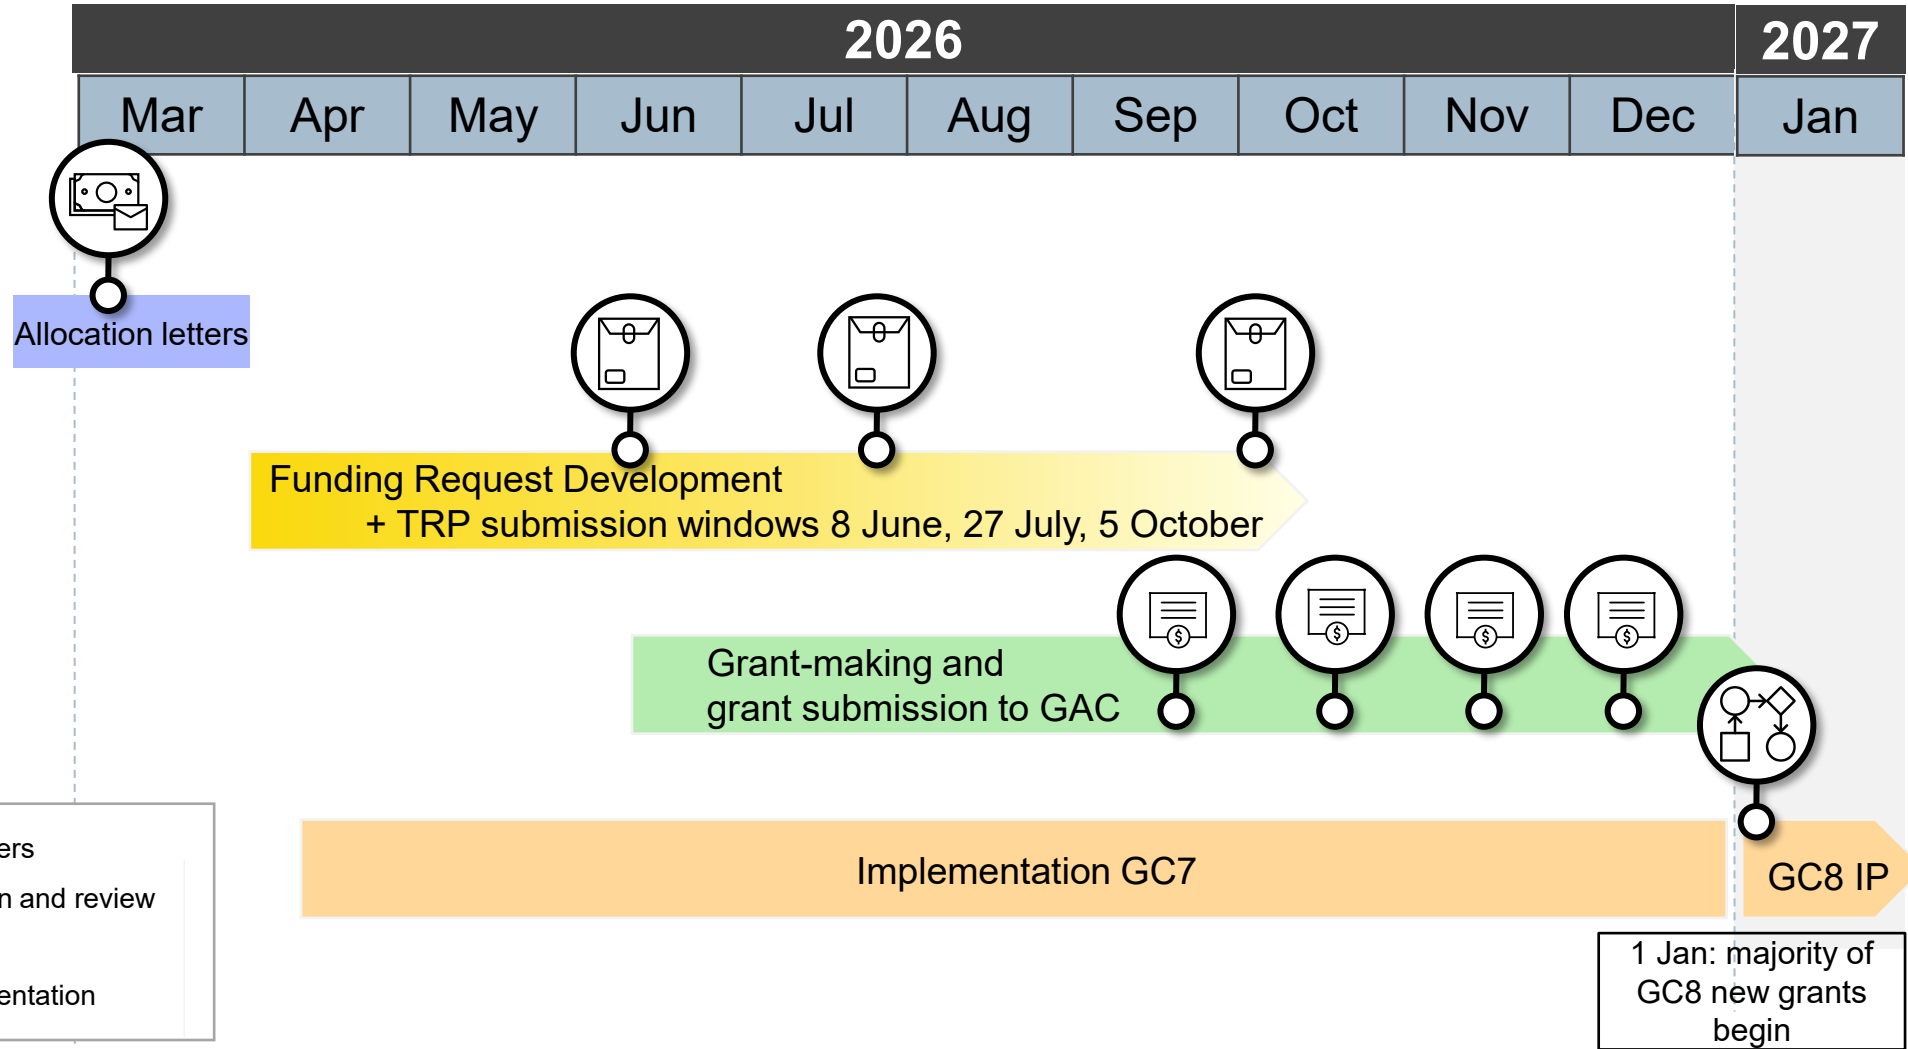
2026

2027

| Mar | Apr | May | Jun | Jul | Aug | Sep | Oct | Nov | Dec | Jan |
|---|---|---|---|---|---|---|---|---|---|---|

Allocation letters

Funding Request Development
+ TRP submission windows 8 June, 27 July, 5 October

Grant-making and grant submission to GAC

ers
n and review
entation

Implementation GC7

GC8 IP

1 Jan: majority of GC8 new grants begin